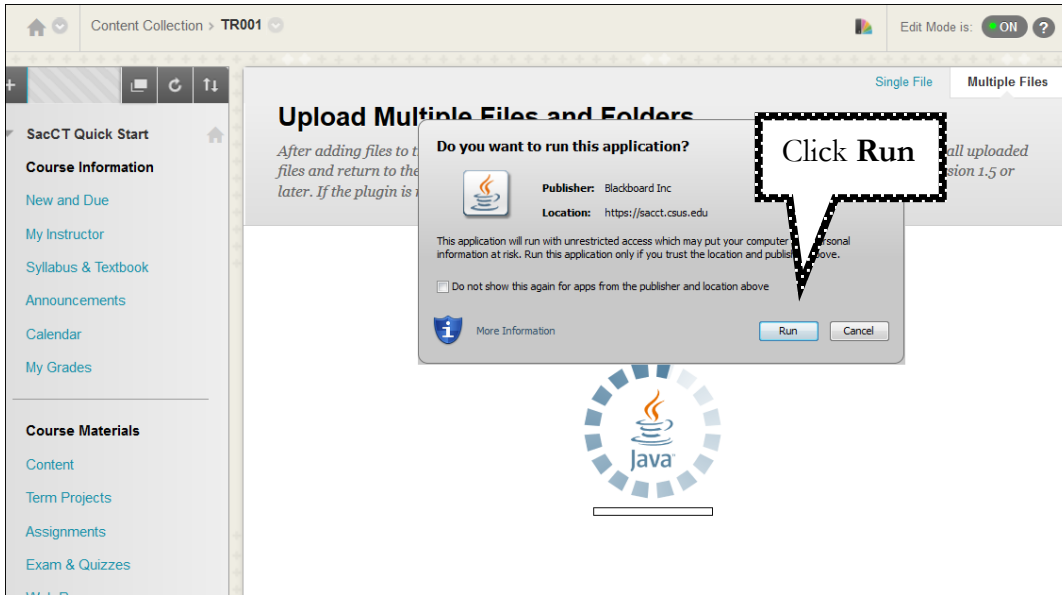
Content Collection > TR001

Edit Mode is: ON ?

Single File | Multiple Files

SacCT Quick Start

Course Information

New and Due

My Instructor

Syllabus & Textbook

Announcements

Calendar

My Grades

Course Materials

Content

Term Projects

Assignments

Exam & Quizzes

Upload Multiple Files and Folders

After adding files to t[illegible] all uploaded files and return to the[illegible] sion 1.5 or later. If the plugin is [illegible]

Do you want to run this application?

Publisher: Blackboard Inc

Location: https://sacct.csus.edu

This application will run with unrestricted access which may put your computer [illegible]rsonal information at risk. Run this application only if you trust the location and publis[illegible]ove.

Do not show this again for apps from the publisher and location above

More Information

Run | Cancel

Click **Run**

Java